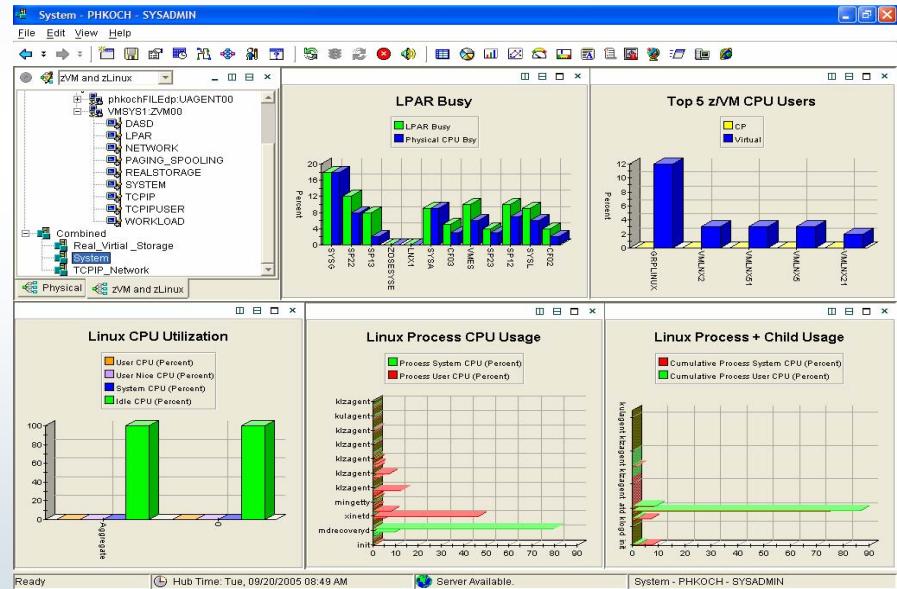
System - PHKOCH - SYSADMIN

File Edit View Help

zVM and zLinux

phkochFILEdp:UAGENT00
VMSYS1:ZVM00
DASD
LPAR
NETWORK
PAGING_SPOOLING
REALSTORAGE
SYSTEM
TCPIP
TCPIPUSER
WORKLOAD
Combined
Real_Virtial_Storage
System
TCPIP_Network

Physical | zVM and zLinux

LPAR Busy

LPAR Busy
Physical CPU Bsy

Percent

0 2 4 8 12 16 20

SYSG SP22 SP13 ZOSESYSE LNX1 SYSA CF03 VMES SP23 SP12 SYSL CF02

Top 5 z/VM CPU Users

CP
Virtual

Percent

0 2 4 6 8 10 12

GRPLINUX VMLNX2 VMLNX51 VMLNX5 VMLNX21

Linux CPU Utilization

User CPU (Percent)
User Nice CPU (Percent)
System CPU (Percent)
Idle CPU (Percent)

0 20 40 60 80 100

Aggregate 0

Linux Process CPU Usage

Process System CPU (Percent)
Process User CPU (Percent)

klzagent
kulagent
klzagent
klzagent
klzagent
klzagent
klzagent
mingetty
xinetd
mdrecoveryd
init

0 10 20 30 40 50 60 70 80 90

Linux Process + Child Usage

Cumulative Process System CPU (Percent)
Cumulative Process User CPU (Percent)

kulagent klzagent kuagent atd klogd init

0 10 20 30 40 50 60 70 80 90

Ready | Hub Time: Tue, 09/20/2005 08:49 AM | Server Available. | System - PHKOCH - SYSADMIN